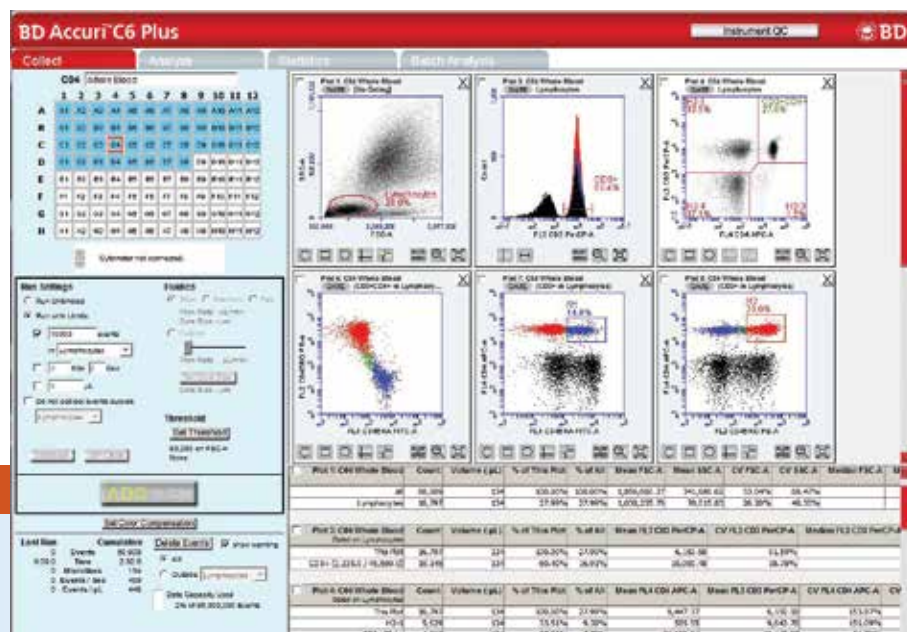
BD Accuri C6 Plus

Instrument QC

BD

Collect

Analyze

Statistics

Batch Analysis

C04 Whole Blood

1 2 3 4 5 6 7 8 9 10 11 12

A

B

C

D

E

F

G

H

Cytometer not connected.

Run Settings

Run Unlimited

Run with Limits

10000 events

in Lymphocytes

Min Sec

μL

Do not collect events outside

Fluidics

Slow Medium Fast

Threshold

Set Threshold

80,000 on FSC-H

Set Color Compensation

Last Run

Cumulative

Events

Time

Delete Events

Show warning

All

Outside

Plot 1: C04 Whole Blood

Plot 2: C04 Whole Blood

Lymphocytes

Plot 4: C04 Whole Blood

Plot 6: C04 Whole Blood

Plot 7: C04 Whole Blood

Plot 8: C04 Whole Blood

Lymphocytes

CD3+

Q2

Q1

Q3

Q4

FSC-A

SSC-A

FL3 CD3 PerCP-A

FL4 CD4 APC-A

FL2 CD45RO PE-A

FL1 CD45RA FITC-A

Count

Plot 1: C04 Whole Blood

Count

Volume (μL)

% of This Plot

% of All

Mean FSC-A

Mean SSC-A

CV FSC-A

CV SSC-A

Median FSC-A

All

Lymphocytes

Plot 2: C04 Whole Blood

Count

Volume (μL)

% of This Plot

% of All

Mean FL3 CD3 PerCP-A

CV FL3 CD3 PerCP-A

Median FL3 CD3 PerCP-A

This Plot

CD3+

Plot 4: C04 Whole Blood

Count

Volume (μL)

% of This Plot

% of All

Mean FL4 CD4 APC-A

Mean FL3 CD3 PerCP-A

CV FL4 CD4 APC-A

This Plot